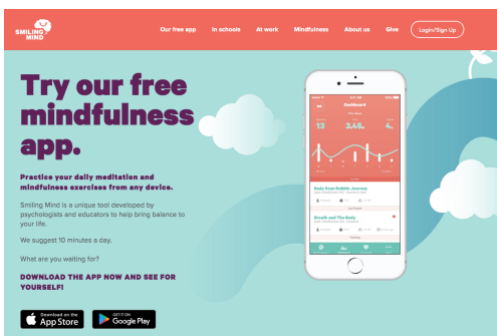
SMILING MIND

Our free app In schools At work Mindfulness About us Give Login/Sign Up

Try our free mindfulness app.

Practice your daily meditation and mindfulness exercises from any device.

Smiling Mind is a unique tool developed by psychologists and educators to help bring balance to your life.

We suggest 10 minutes a day.

What are you waiting for?

DOWNLOAD THE APP NOW AND SEE FOR YOURSELF!

Download on the App Store

GET IT ON Google Play

Dashboard

13 2.48 4

Body Scan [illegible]

Breath and The Body